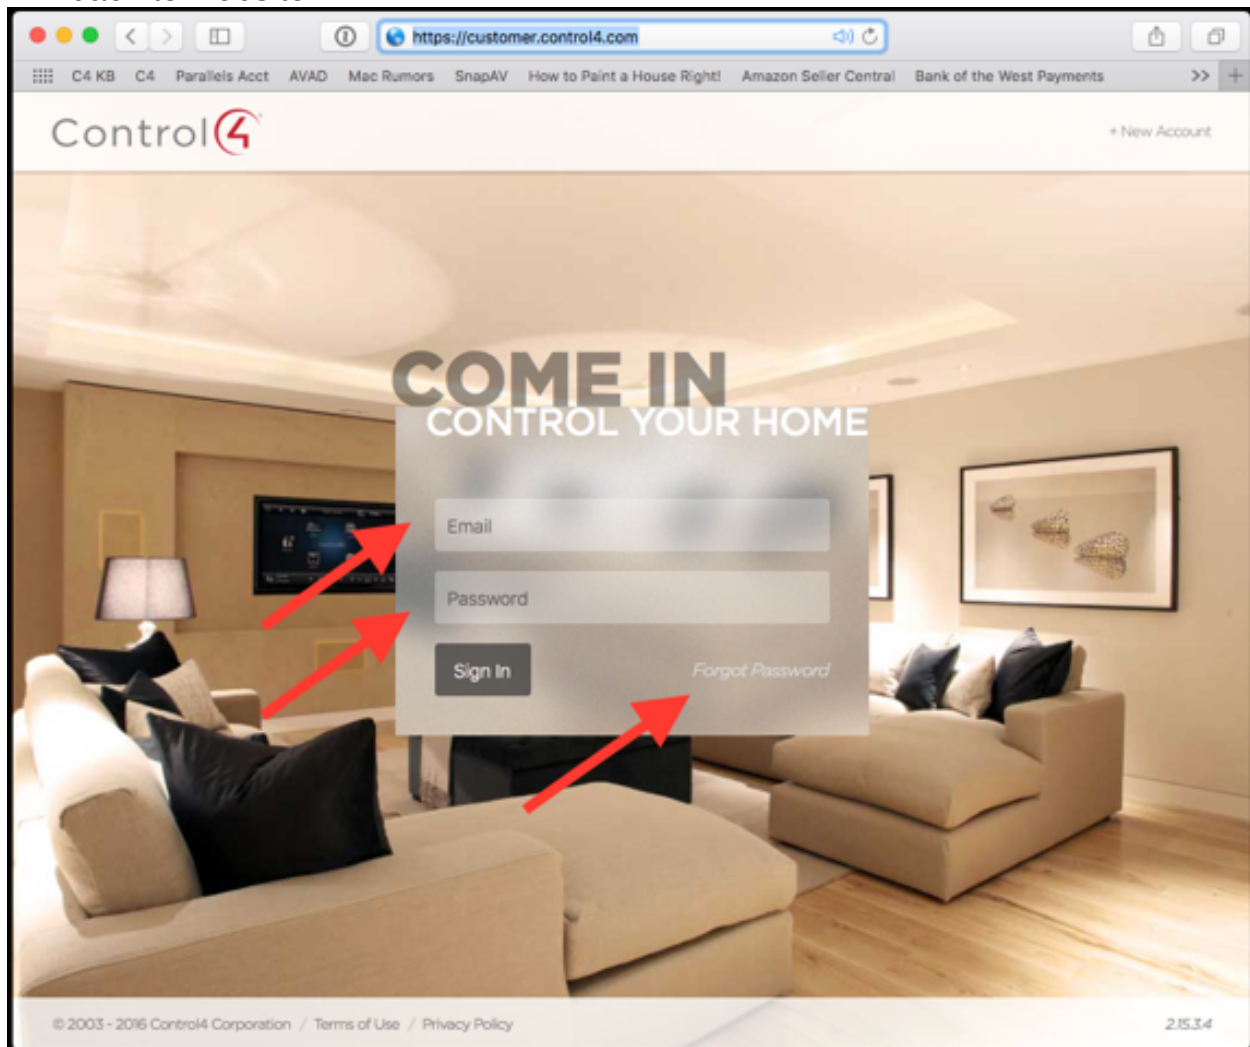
https://customer.control4.com

C4 KB C4 Parallels Acct AVAD Mac Rumors SnapAV How to Paint a House Right! Amazon Seller Central Bank of the West Payments >>

Control4

+ New Account

COME IN
CONTROL YOUR HOME

Email

Password

Sign In

Forgot Password

© 2003 - 2016 Control4 Corporation / Terms of Use / Privacy Policy

2.15.3.4